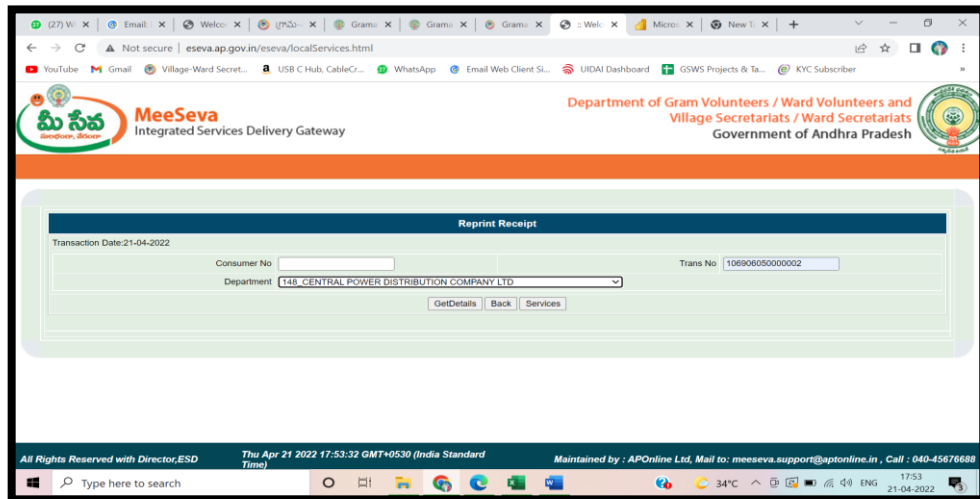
(27) W × | Email: × | Welco × | గ్రామ × | Grama × | Grama × | Grama × | :: Welc × | Micros × | New T × | +

Not secure | eseva.ap.gov.in/eseva/localServices.html

YouTube Gmail Village-Ward Secret... USB C Hub, CableCr... WhatsApp Email Web Client Si... UIDAI Dashboard GSWS Projects & Ta... KYC Subscriber

మీ సేవ
MeeSeva
Integrated Services Delivery Gateway

Department of Gram Volunteers / Ward Volunteers and Village Secretariats / Ward Secretariats
Government of Andhra Pradesh

Reprint Receipt

Transaction Date:21-04-2022

Consumer No

Trans No 106906050000002

Department 148_CENTRAL POWER DISTRIBUTION COMPANY LTD

GetDetails Back Services

All Rights Reserved with Director,ESD

Thu Apr 21 2022 17:53:32 GMT+0530 (India Standard Time)

Maintained by : APOnline Ltd, Mail to: meeseva.support@aptonline.in , Call : 040-45676688

Type here to search

34°C ENG 17:53 21-04-2022